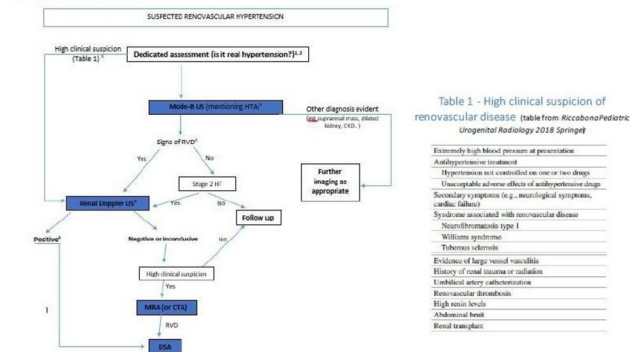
SUSPECTED RENOVASCULAR HYPERTENSION

High clinical suspicion (Table 1) ³

Dedicated assessment (is it real hypertension?)¹,²

Mode-B US (mentioning HTA)⁷

Other diagnosis evident (eg. suprarenal mass, dilated kidney, CKD...)

Signs of RVD⁵

Yes

No

Stage 2 H⁷

Renal Doppler US⁴

Yes

No

Further imaging as appropriate

Follow up

Positive⁴

Negative or inconclusive

No

High clinical suspicion

Yes

MRA (or CTA)

RVD

DSA

Table 1 - High clinical suspicion of renovascular disease (table from RiccabonaPediatric Urogenital Radiology 2018 Springer)

| |
|---|
| Extremely high blood pressure at presentation |
| Antihypertensive treatment |
| Hypertension not controlled on one or two drugs |
| Unacceptable adverse effects of antihypertensive drugs |
| Secondary symptoms (e.g., neurological symptoms, cardiac failure) |
| Syndrome associated with renovascular disease |
| Neurofibromatosis type 1 |
| Williams syndrome |
| Tuberous sclerosis |
| Evidence of large vessel vasculitis |
| History of renal trauma or radiation |
| Umbilical artery catheterization |
| Renovascular thrombosis |
| High renin levels |
| Abdominal bruit |
| Renal transplant |